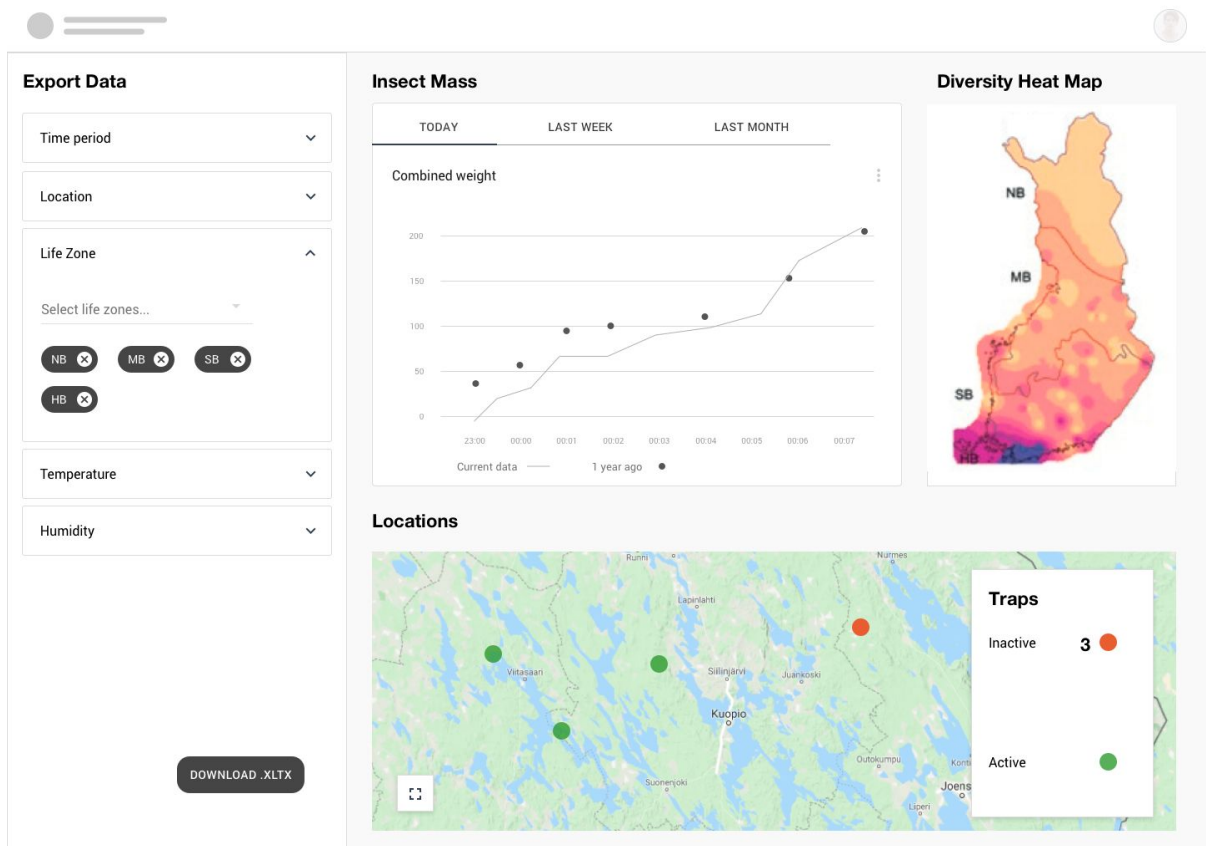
Export Data

Time period

Location

Life Zone

Select life zones...

NB MB SB HB

Temperature

Humidity

DOWNLOAD .XLTX

Insect Mass

TODAY LAST WEEK LAST MONTH

Combined weight

200
150
100
50
0

23:00 00:00 00:01 00:02 00:03 00:04 00:05 00:06 00:07

Current data 1 year ago

Diversity Heat Map

NB
MB
SB
HB

Locations

Runni
Nurmes
Lapinlahti
Viitasaari
Siilinjärvi
Juankoski
Kuopio
Suonenjoki
Outokumpu
Liperi
Joens
Konti

Traps

Inactive 3

Active